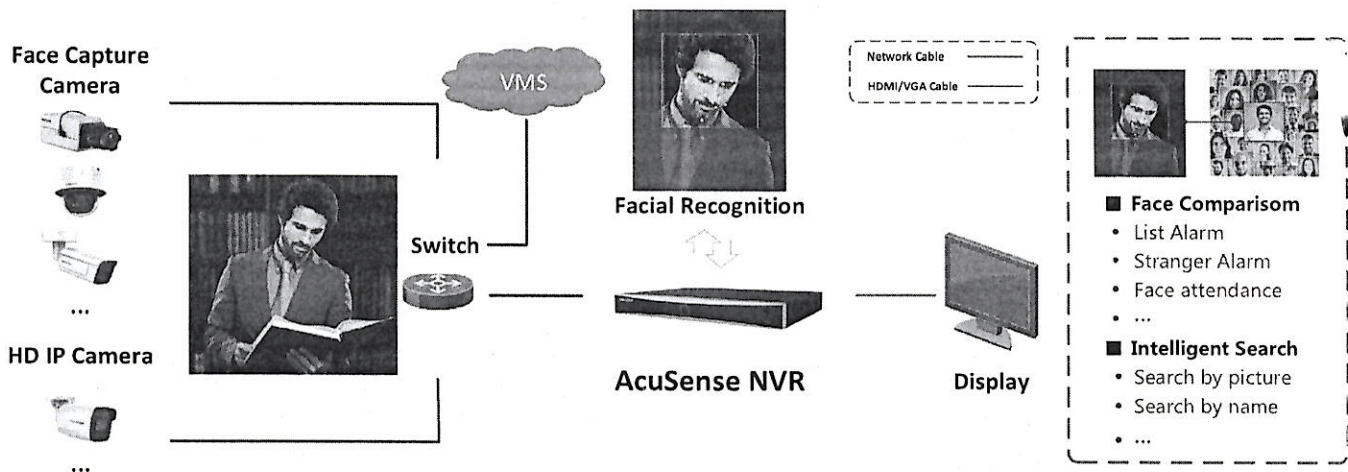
Face Capture Camera

...

HD IP Camera

...

VMS

Switch

Facial Recognition

AcuSense NVR

Network Cable

HDMI/VGA Cable

Display

■ Face Comparisom
• List Alarm
• Stranger Alarm
• Face attendance
• ...

■ Intelligent Search
• Search by picture
• Search by name
• ...